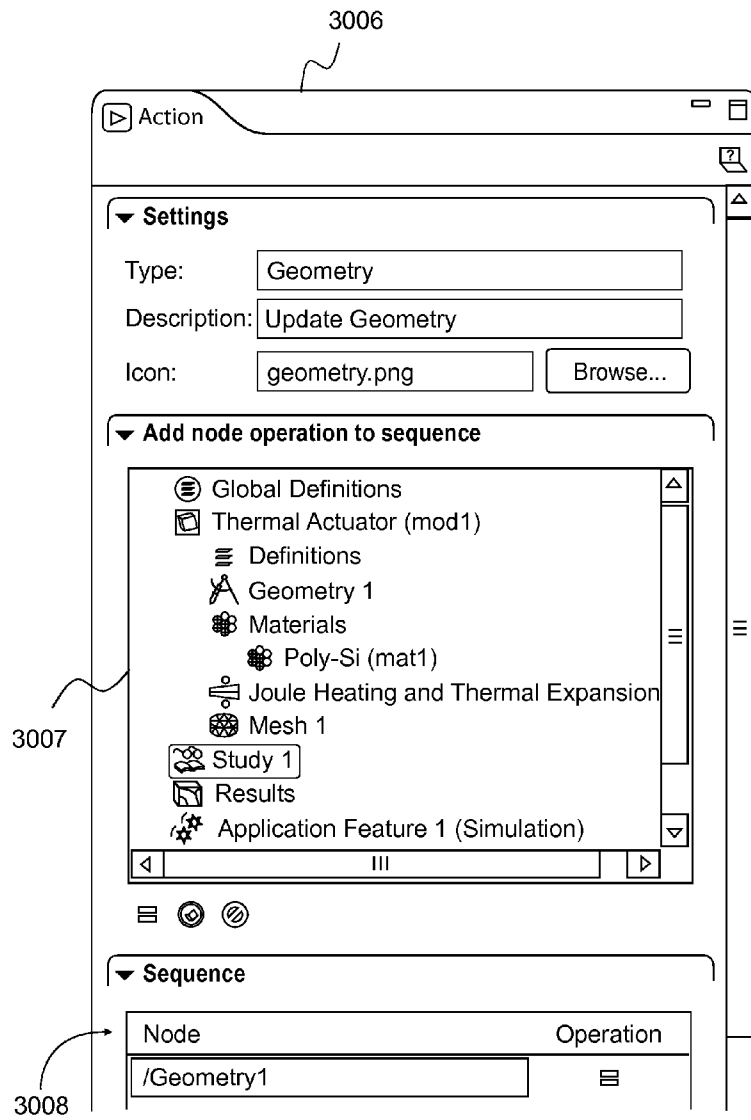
3006

Action

Settings

Type: Geometry

Description: Update Geometry

Icon: geometry.png Browse...

Add node operation to sequence

Global Definitions
Thermal Actuator (mod1)
Definitions
Geometry 1
Materials
Poly-Si (mat1)
Joule Heating and Thermal Expansion
Mesh 1
Study 1
Results
Application Feature 1 (Simulation)

3007

Sequence

| Node | Operation |
|---|---|
| /Geometry1 | |

3008